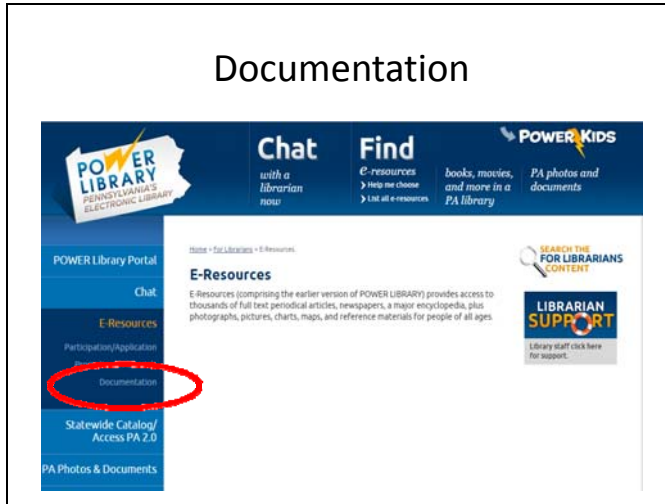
Documentation

POWER LIBRARY PENNSYLVANIA'S ELECTRONIC LIBRARY

Chat with a librarian now

Find e-resources
> Help me choose
> List all e-resources

books, movies, and more in a PA library

POWER KIDS

PA photos and documents

POWER Library Portal

Chat

E-Resources

Participation/Application

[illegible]

Documentation

Statewide Catalog/ Access PA 2.0

PA Photos & Documents

Home > For Librarians > E-Resources

E-Resources

E-Resources (comprising the earlier version of POWER LIBRARY) provides access to thousands of full text periodical articles, newspapers, a major encyclopedia, plus photographs, pictures, charts, maps, and reference materials for people of all ages.

SEARCH THE FOR LIBRARIANS CONTENT

LIBRARIAN SUPPORT

Library staff click here for support.